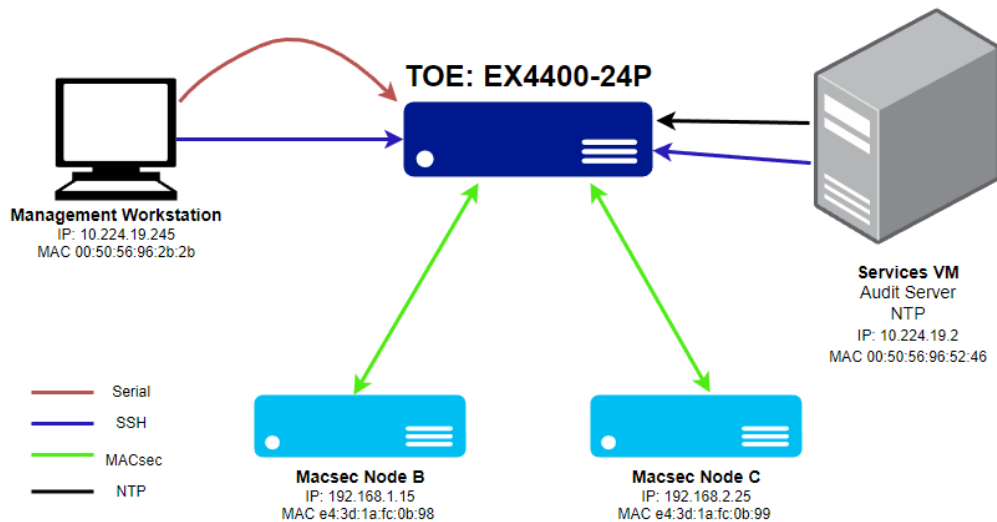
TOE: EX4400-24P

Management Workstation
IP: 10.224.19.245
MAC 00:50:56:96:2b:2b

Services VM
Audit Server
NTP
IP: 10.224.19.2
MAC 00:50:56:96:52:46

Serial
SSH
MACsec
NTP

Macsec Node B
IP: 192.168.1.15
MAC e4:3d:1a:fc:0b:98

Macsec Node C
IP: 192.168.2.25
MAC e4:3d:1a:fc:0b:99